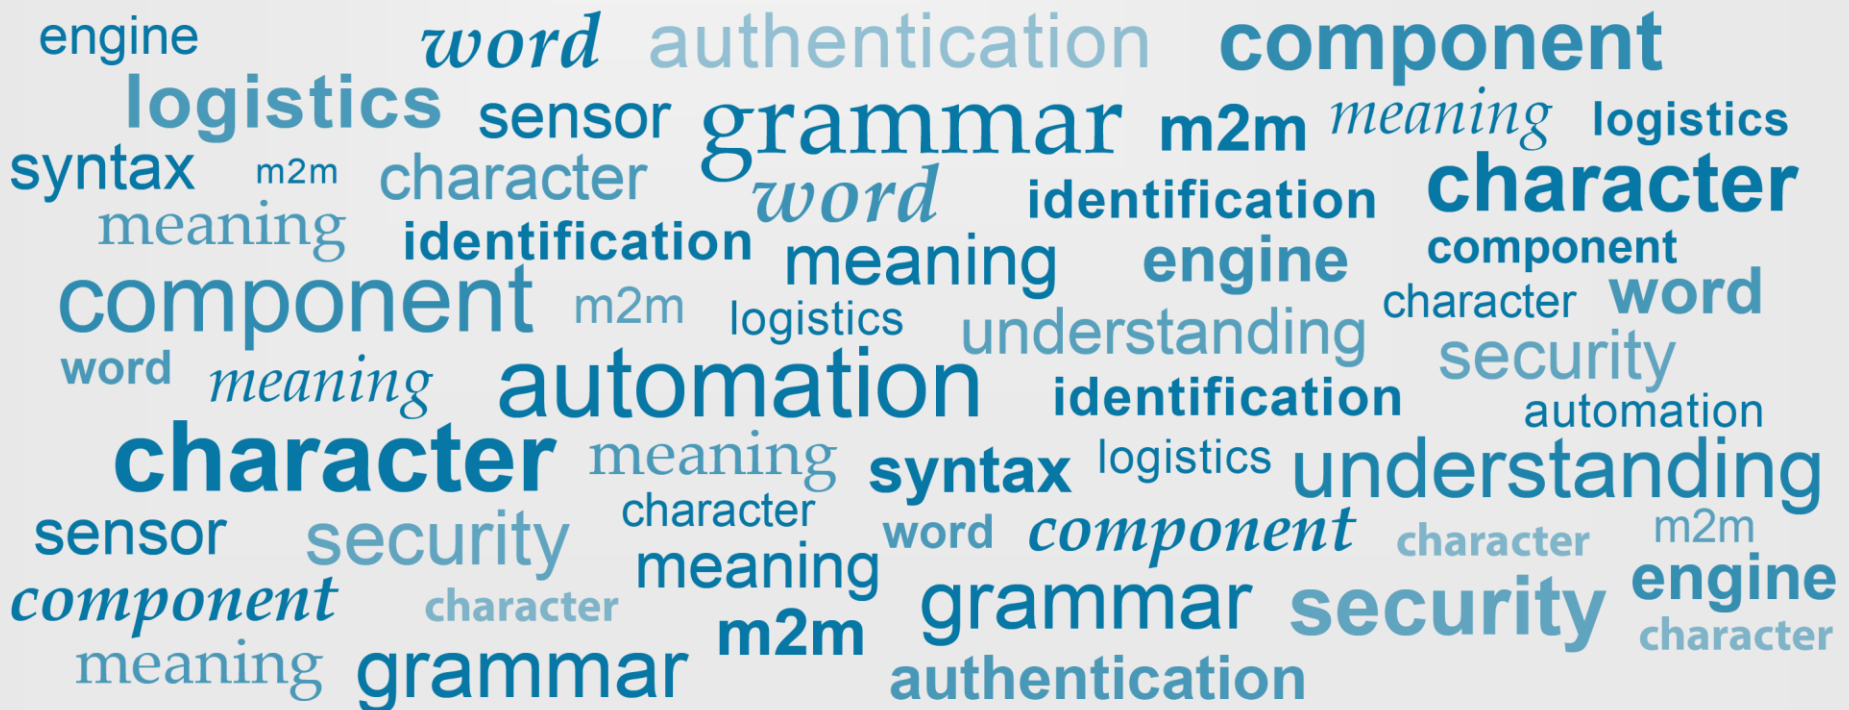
engine word authentication component
logistics sensor grammar m2m meaning logistics
syntax m2m character word identification character
meaning identification meaning engine component
component m2m logistics understanding character word
word meaning automation identification security
automation
character meaning syntax logistics understanding
sensor security character word component character m2m
meaning engine
component character m2m grammar security character
meaning grammar authentication